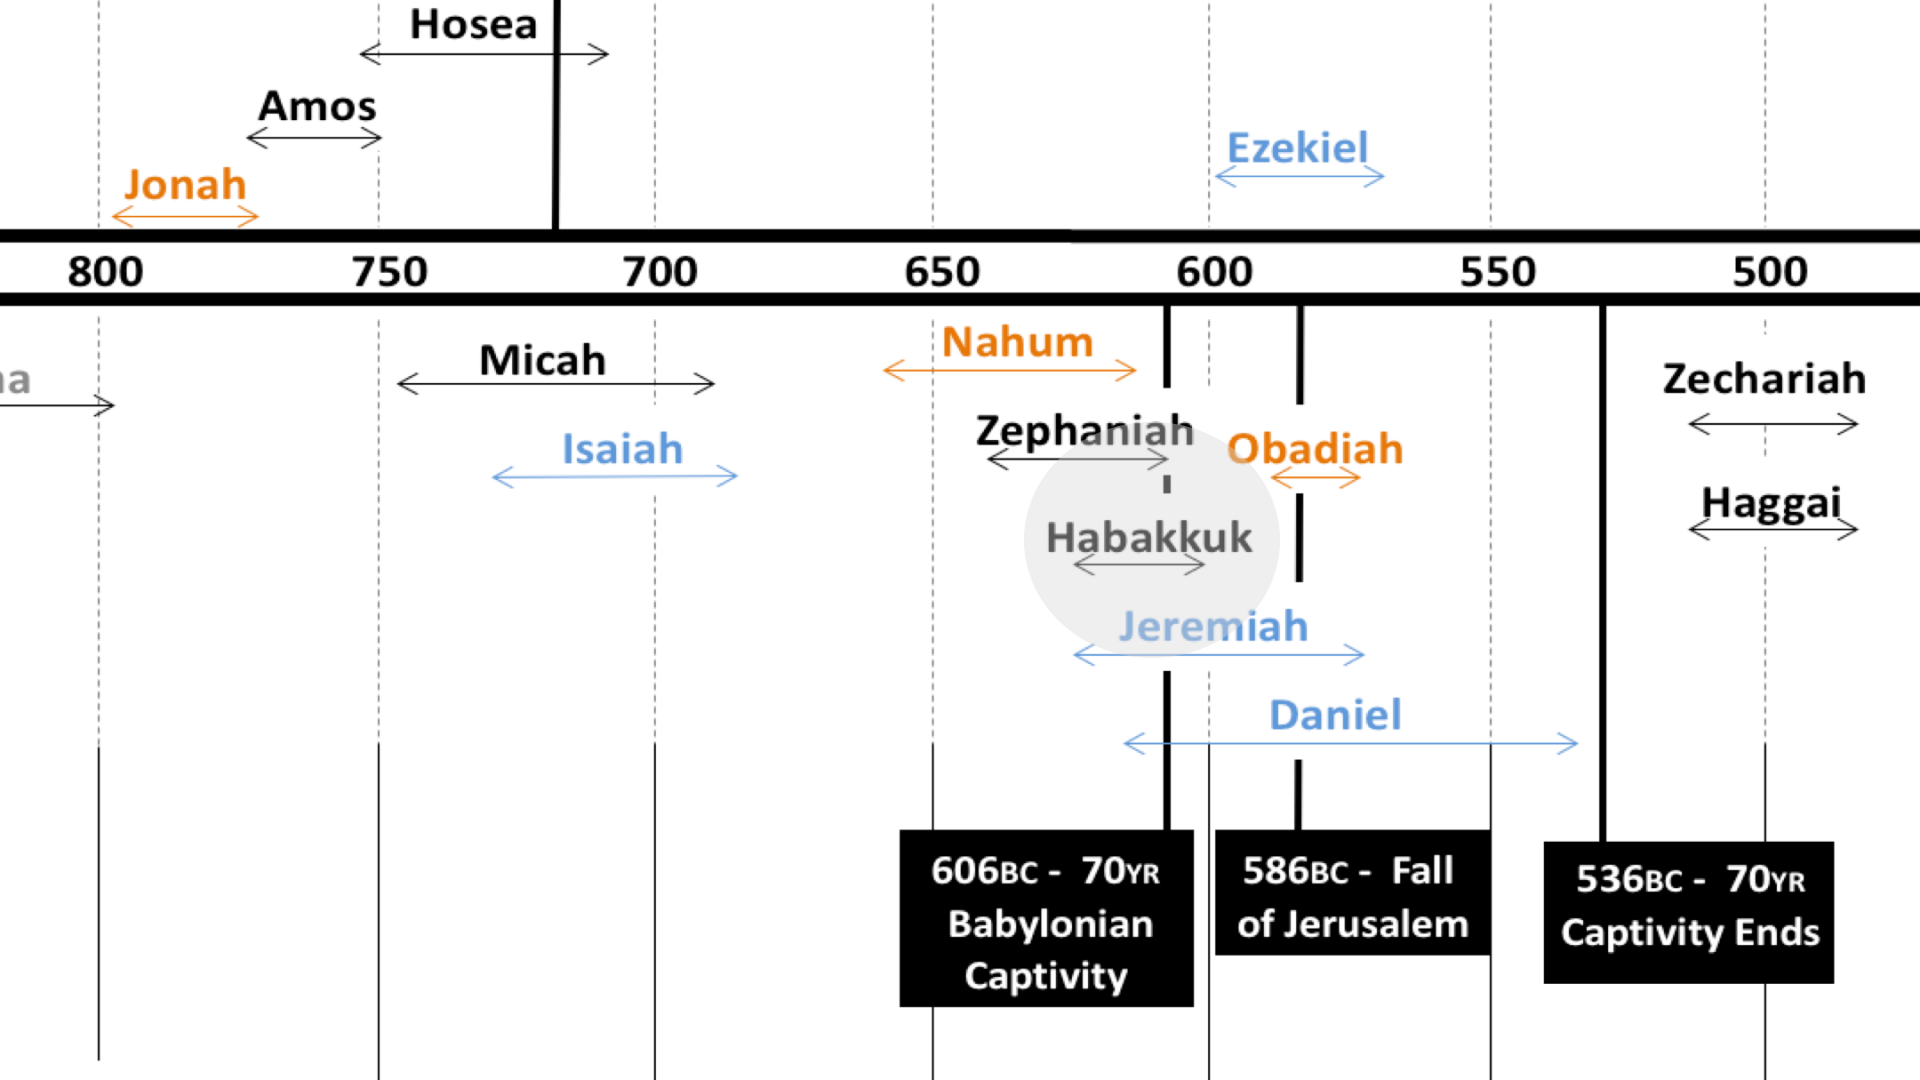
Hosea

Amos

Jonah

Ezekiel

800 750 700 650 600 550 500

Micah

Nahum

a

Zechariah

Zephaniah

Obadiah

Isaiah

Haggai

Habakkuk

Jeremiah

Daniel

606BC - 70YR Babylonian Captivity

586BC - Fall of Jerusalem

536BC - 70YR Captivity Ends